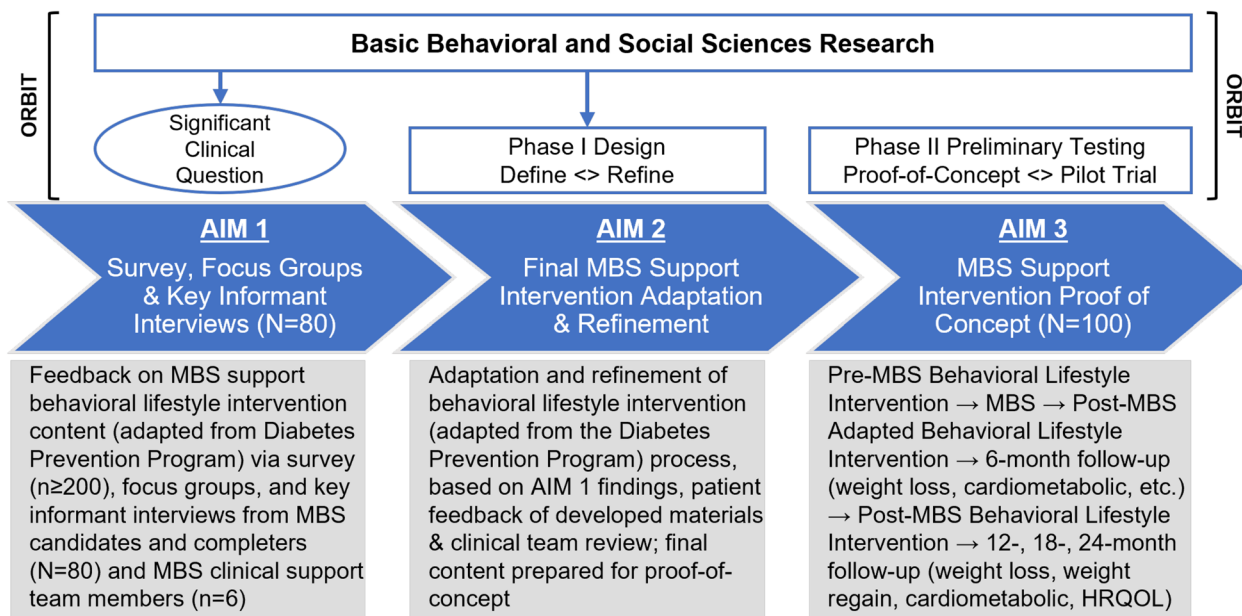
ORBIT

Basic Behavioral and Social Sciences Research

ORBIT

Significant Clinical Question

Phase I Design
Define <> Refine

Phase II Preliminary Testing
Proof-of-Concept <> Pilot Trial

AIM 1
Survey, Focus Groups & Key Informant Interviews (N=80)

AIM 2
Final MBS Support Intervention Adaptation & Refinement

AIM 3
MBS Support Intervention Proof of Concept (N=100)

Feedback on MBS support behavioral lifestyle intervention content (adapted from Diabetes Prevention Program) via survey (n≥200), focus groups, and key informant interviews from MBS candidates and completers (N=80) and MBS clinical support team members (n=6)

Adaptation and refinement of behavioral lifestyle intervention (adapted from the Diabetes Prevention Program) process, based on AIM 1 findings, patient feedback of developed materials & clinical team review; final content prepared for proof-of-concept

Pre-MBS Behavioral Lifestyle Intervention → MBS → Post-MBS Adapted Behavioral Lifestyle Intervention → 6-month follow-up (weight loss, cardiometabolic, etc.) → Post-MBS Behavioral Lifestyle Intervention → 12-, 18-, 24-month follow-up (weight loss, weight regain, cardiometabolic, HRQOL)